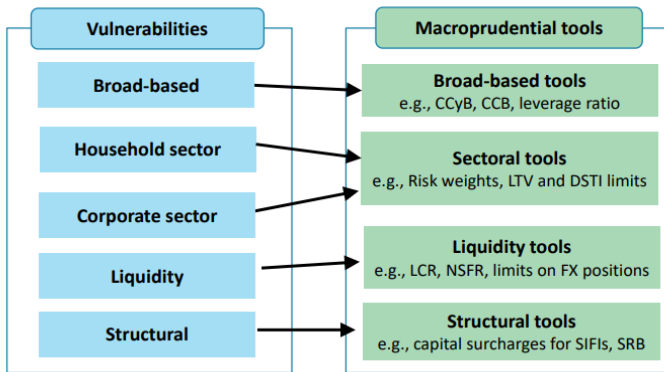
Vulnerabilities

Broad-based

Household sector

Corporate sector

Liquidity

Structural

Macroprudential tools

Broad-based tools
e.g., CCyB, CCB, leverage ratio

Sectoral tools
e.g., Risk weights, LTV and DSTI limits

Liquidity tools
e.g., LCR, NSFR, limits on FX positions

Structural tools
e.g., capital surcharges for SIFIs, SRB